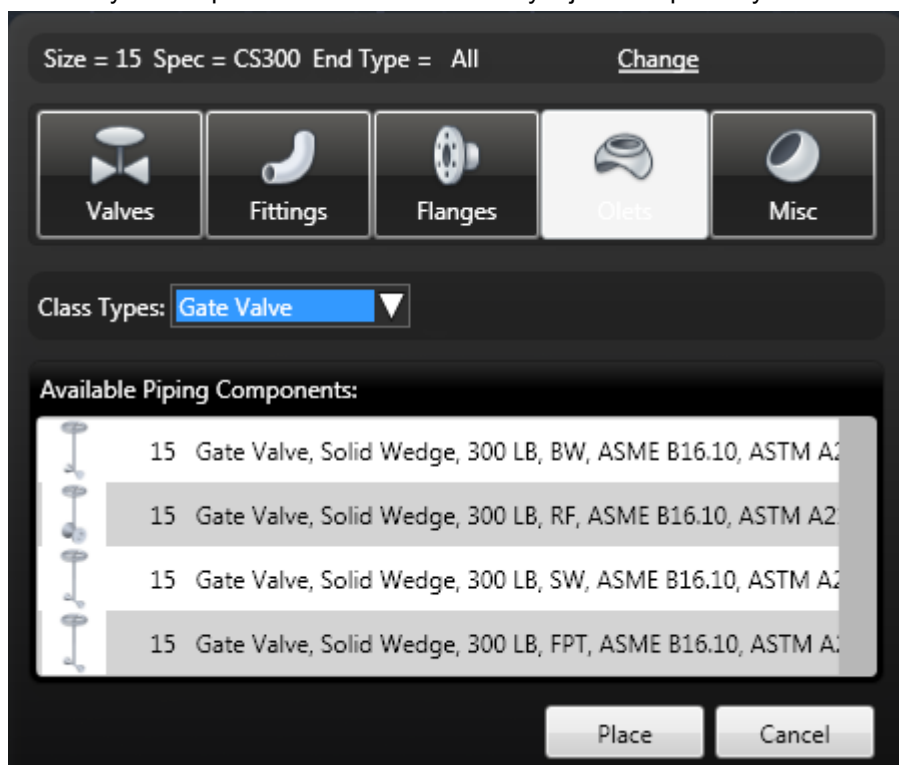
Size = 15 Spec = CS300 End Type = All Change

Valves
Fittings
Flanges
Olets
Misc

Class Types: Gate Valve

Available Piping Components:

15 Gate Valve, Solid Wedge, 300 LB, BW, ASME B16.10, ASTM A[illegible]
15 Gate Valve, Solid Wedge, 300 LB, RF, ASME B16.10, ASTM A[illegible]
15 Gate Valve, Solid Wedge, 300 LB, SW, ASME B16.10, ASTM A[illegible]
15 Gate Valve, Solid Wedge, 300 LB, FPT, ASME B16.10, ASTM A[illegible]

Place
Cancel